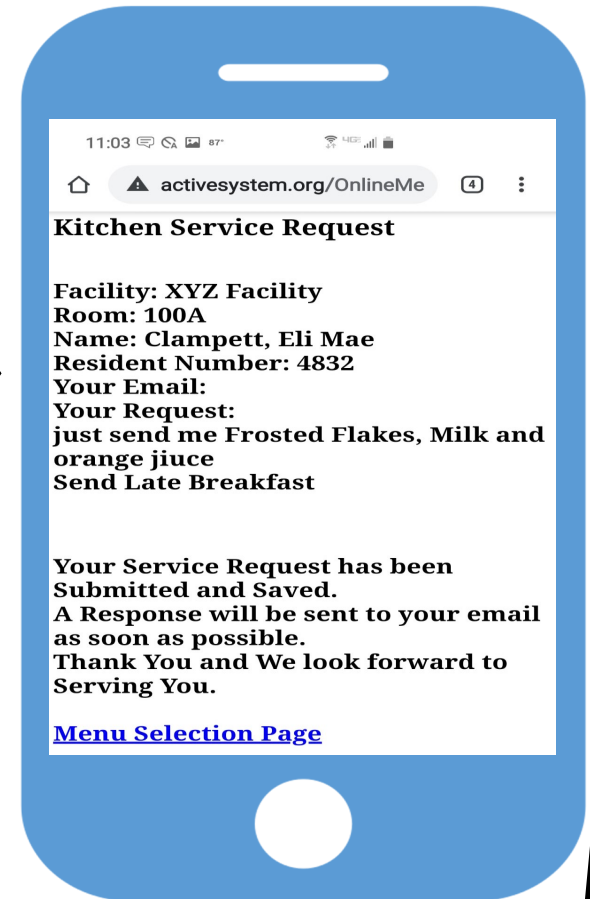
11:03 87° 4G

activesystem.org/OnlineMe 4

Kitchen Service Request

Facility: XYZ Facility
Room: 100A
Name: Clampett, Eli Mae
Resident Number: 4832
Your Email:
Your Request:
just send me Frosted Flakes, Milk and orange jiuce
Send Late Breakfast

Your Service Request has been Submitted and Saved.
A Response will be sent to your email as soon as possible.
Thank You and We look forward to Serving You.

Menu Selection Page